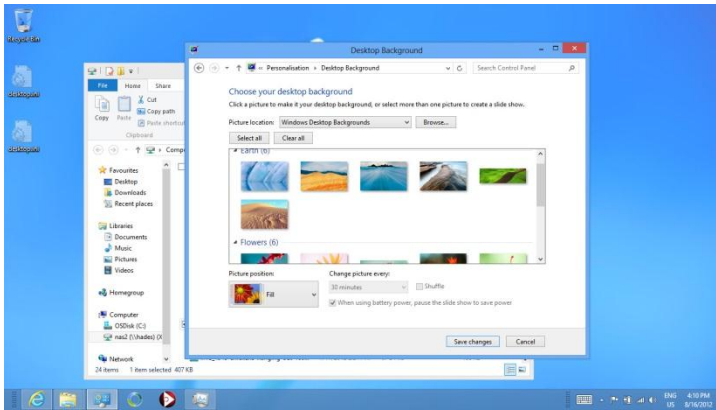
Recycle Bin

desktop.ini

desktop.ini

File Home Share

Cut
Copy path
Copy Paste
Paste shortcut
Clipboard

Comp

Favourites
Desktop
Downloads
Recent places

Libraries
Documents
Music
Pictures
Videos

Homegroup

Computer
OSDisk (C:)
nas2 (\\hades) (X

Network

24 items 1 item selected 407 KB

Desktop Background

Personalisation › Desktop Background

Search Control Panel

Choose your desktop background

Click a picture to make it your desktop background, or select more than one picture to create a slide show.

Picture location: Windows Desktop Backgrounds Browse...

Select all Clear all

Earth (6)

Flowers (6)

Picture position:

Fill

Change picture every:

30 minutes

Shuffle

When using battery power, pause the slide show to save power

Save changes Cancel

ENG US 4:10 PM 8/16/2012